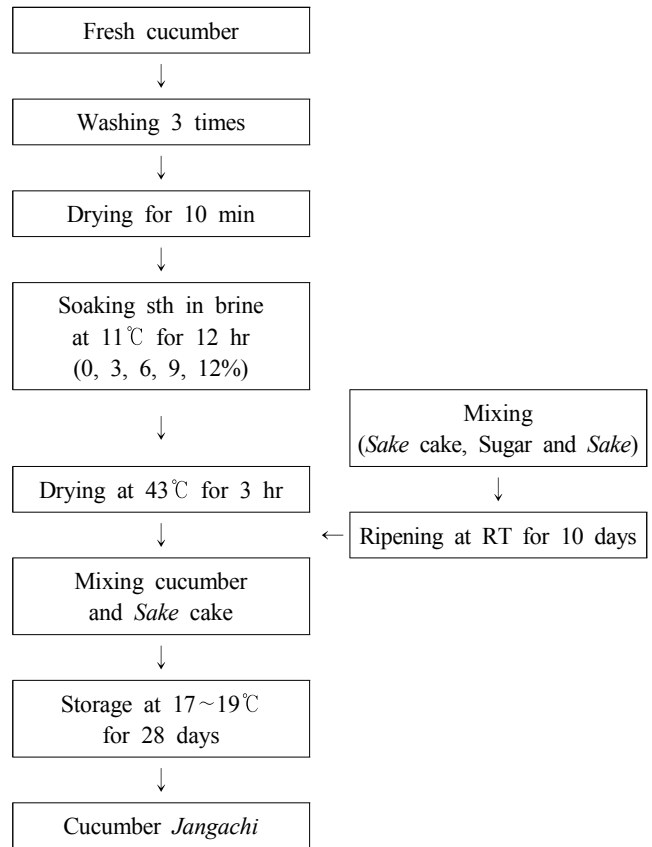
Fresh cucumber

↓

Washing 3 times

↓

Drying for 10 min

↓

Soaking sth in brine at 11℃ for 12 hr (0, 3, 6, 9, 12%)

↓

Drying at 43℃ for 3 hr

↓

Mixing cucumber and Sake cake

↓

Storage at 17~19℃ for 28 days

↓

Cucumber Jangachi

Mixing (Sake cake, Sugar and Sake)

↓

Ripening at RT for 10 days

←